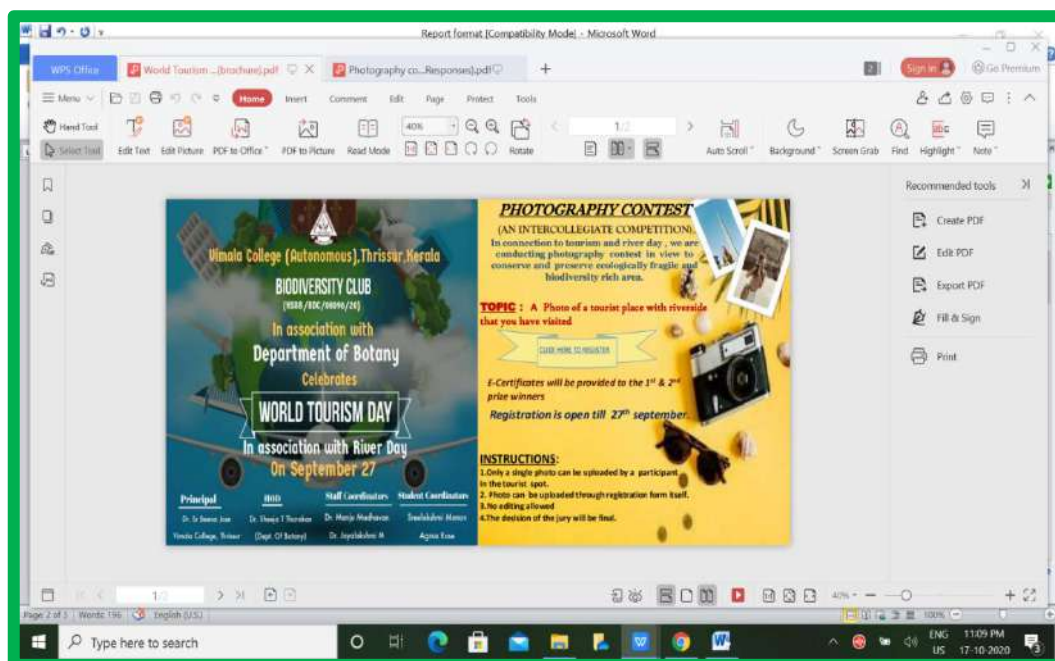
Report format [Compatibility Mode] - Microsoft Word

WPS Office
World Tourism ...(brochure).pdf
Photography co...Responses).pdf
+
Sign in
Go Premium

Menu
Home
Insert
Comment
Edit
Page
Protect
Tools

Hand Tool
Select Tool
Edit Text
Edit Picture
PDF to Office
PDF to Picture
Read Mode
40%
Rotate
1/2
Auto Scroll
Background
Screen Grab
Find
Highlight
Note

Vimala College (Autonomous),Thrissur,Kerala
BIODIVERSITY CLUB
[VSSB/BDC/00096/20]
In association with
Department of Botany
Celebrates
WORLD TOURISM DAY
In association with River Day
On September 27

| Principal | HOD | Staff Coordinators | Student Coordinators |
|---|---|---|---|
| Dr. Sr Beena Jose | Dr. Thesja T Thaiikan | Dr. Manju Madhavan | Sreelakshmi Menon |
| Vimala College, Thrissur | (Dept. Of Botany) | Dr. Jayalakshmi M | Agnes Rose |

PHOTOGRAPHY CONTEST
(AN INTERCOLLEGIATE COMPETITION)
In connection to tourism and river day , we are conducting photography contest in view to conserve and preserve ecologically fragile and biodiversity rich area.

TOPIC : A Photo of a tourist place with riverside that you have visited

CLICK HERE TO REGISTER

E-Certificates will be provided to the $1^{st}$ & $2^{nd}$ prize winners
Registration is open till $27^{th}$ september.

INSTRUCTIONS:
1.Only a single photo can be uploaded by a participant in the tourist spot.
2. Photo can be uploaded through registration form itself.
3.No editing allowed
4.The decision of the jury will be final.

Recommended tools
Create PDF
Edit PDF
Export PDF
Fill & Sign
Print

1/2
40%
Page 2 of 3 | Words: 196 | English (U.S.)
100%
Type here to search
ENG US
11:09 PM
17-10-2020